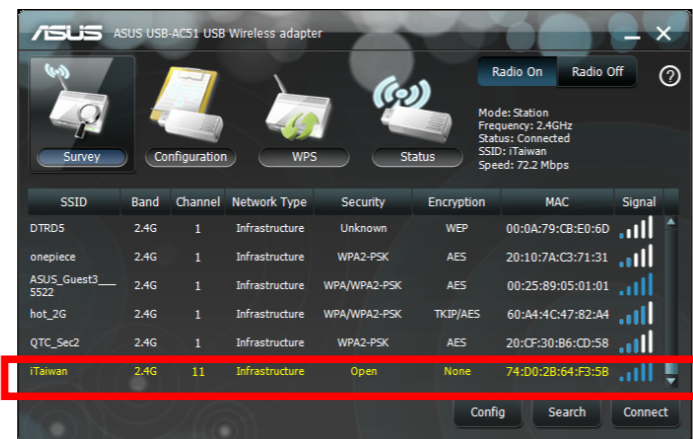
ASUS ASUS USB-AC51 USB Wireless adapter

Radio On Radio Off ?

Survey Configuration WPS Status

Mode: Station
Frequency: 2.4GHz
Status: Connected
SSID: iTaiwan
Speed: 72.2 Mbps

| SSID | Band | Channel | Network Type | Security | Encryption | MAC | Signal |
|---|---|---|---|---|---|---|---|
| DTRD5 | 2.4G | 1 | Infrastructure | Unknown | WEP | 00:0A:79:CB:E0:6D | |
| onepiece | 2.4G | 1 | Infrastructure | WPA2-PSK | AES | 20:10:7A:C3:71:31 | |
| ASUS_Guest3___5522 | 2.4G | 1 | Infrastructure | WPA/WPA2-PSK | AES | 00:25:89:05:01:01 | |
| hot_2G | 2.4G | 1 | Infrastructure | WPA/WPA2-PSK | TKIP/AES | 60:A4:4C:47:82:A4 | |
| QTC_Sec2 | 2.4G | 1 | Infrastructure | WPA2-PSK | AES | 20:CF:30:B6:CD:58 | |
| iTaiwan | 2.4G | 11 | Infrastructure | Open | None | 74:D0:2B:64:F3:5B | |

Config Search Connect